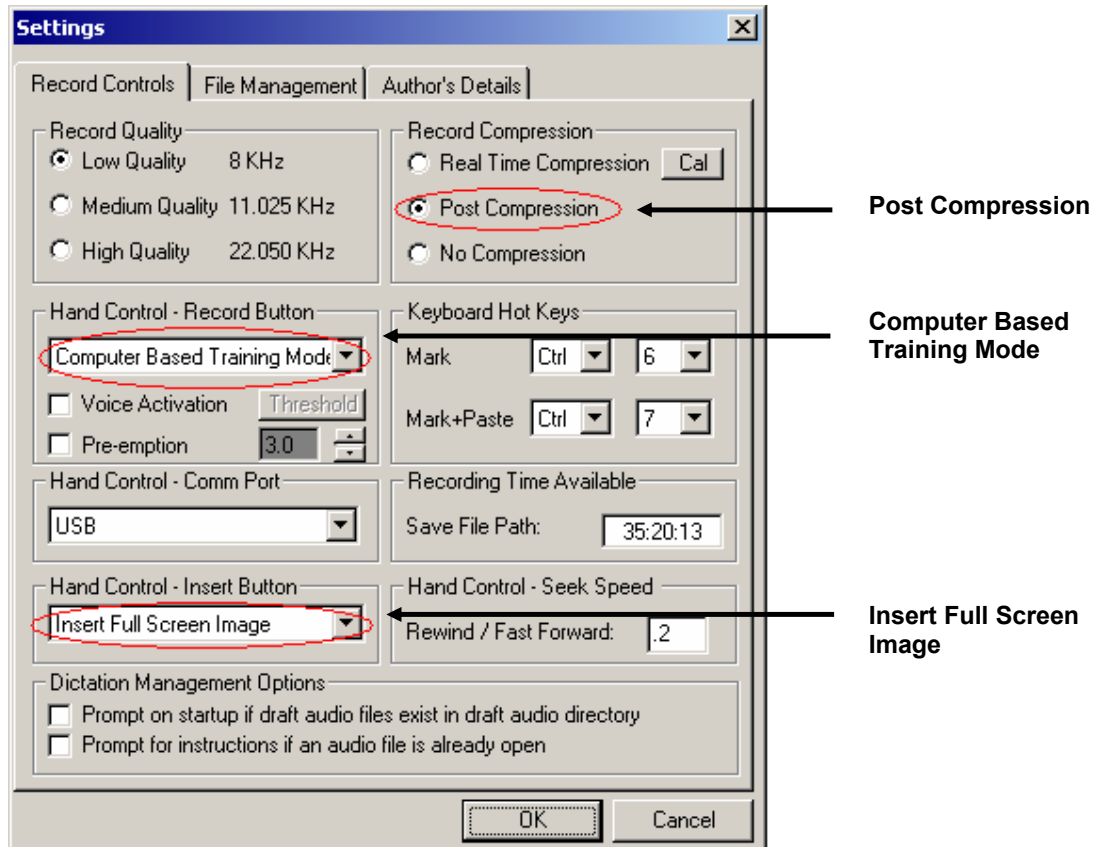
Settings

Record Controls | File Management | Author's Details

Record Quality
Low Quality 8 KHz
Medium Quality 11.025 KHz
High Quality 22.050 KHz

Record Compression
Real Time Compression Cal
Post Compression
No Compression

Post Compression

Hand Control - Record Button
Computer Based Training Mode
Voice Activation Threshold
Pre-emption 3.0

Keyboard Hot Keys
Mark Ctrl 6
Mark+Paste Ctrl 7

Computer Based Training Mode

Hand Control - Comm Port
USB

Recording Time Available
Save File Path: 35:20:13

Hand Control - Insert Button
Insert Full Screen Image

Hand Control - Seek Speed
Rewind / Fast Forward: .2

Insert Full Screen Image

Dictation Management Options
Prompt on startup if draft audio files exist in draft audio directory
Prompt for instructions if an audio file is already open

OK Cancel